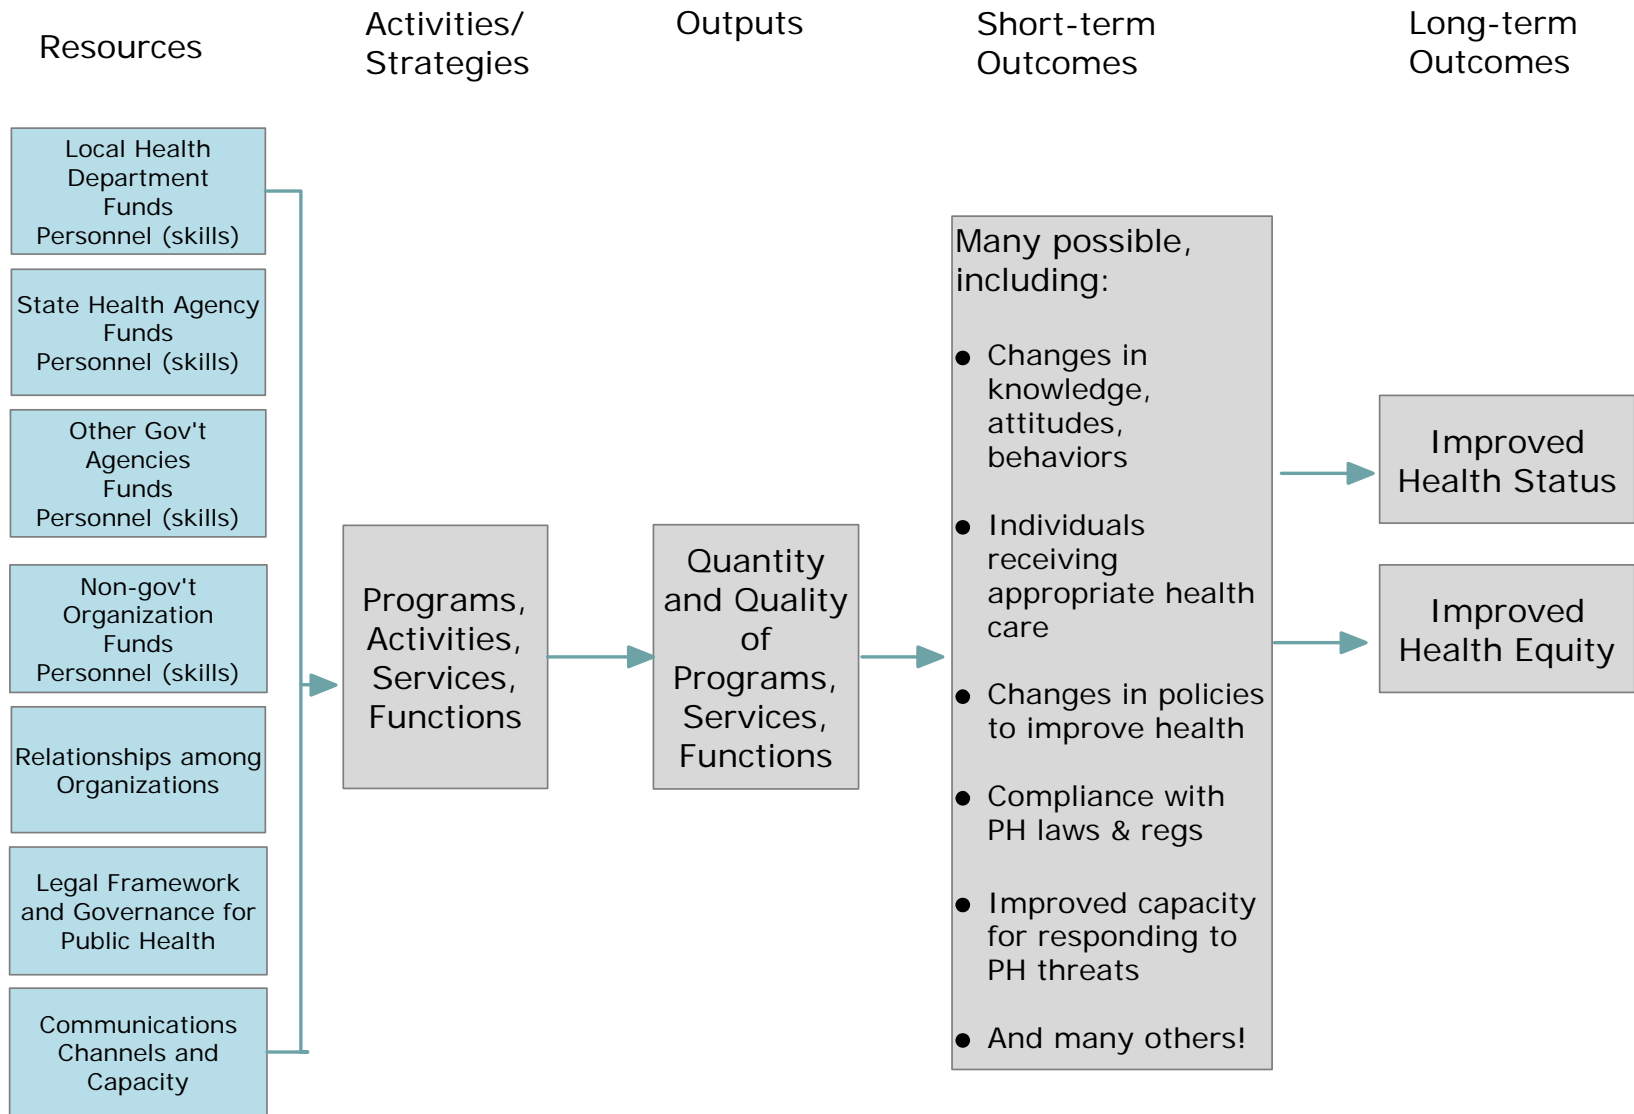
Resources

Activities/ Strategies

Outputs

Short-term Outcomes

Long-term Outcomes

Local Health Department
Funds
Personnel (skills)

State Health Agency
Funds
Personnel (skills)

Other Gov't Agencies
Funds
Personnel (skills)

Non-gov't Organization
Funds
Personnel (skills)

Relationships among Organizations

Legal Framework and Governance for Public Health

Communications Channels and Capacity

Programs, Activities, Services, Functions

Quantity and Quality of Programs, Services, Functions

Many possible, including:

- Changes in knowledge, attitudes, behaviors
- Individuals receiving appropriate health care
- Changes in policies to improve health
- Compliance with PH laws & regs
- Improved capacity for responding to PH threats
- And many others!

Improved Health Status

Improved Health Equity